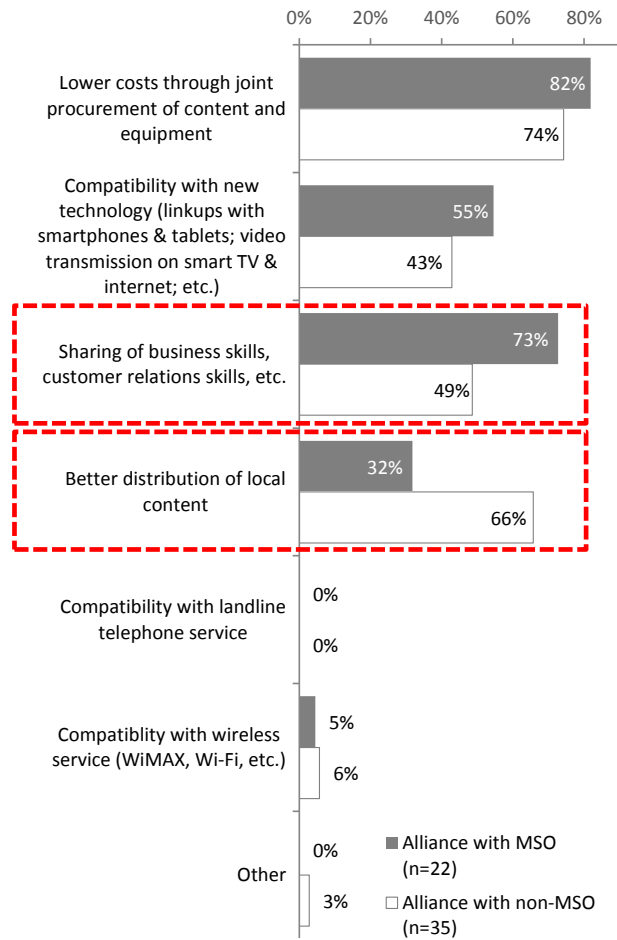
0% 20% 40% 60% 80%

Lower costs through joint procurement of content and equipment
82%
74%

Compatibility with new technology (linkups with smartphones & tablets; video transmission on smart TV & internet; etc.)
55%
43%

Sharing of business skills, customer relations skills, etc.
73%
49%

Better distribution of local content
32%
66%

Compatibility with landline telephone service
0%
0%

Compatiblity with wireless service (WiMAX, Wi-Fi, etc.)
5%
6%

Other
0%
3%

Alliance with MSO (n=22)
Alliance with non-MSO (n=35)